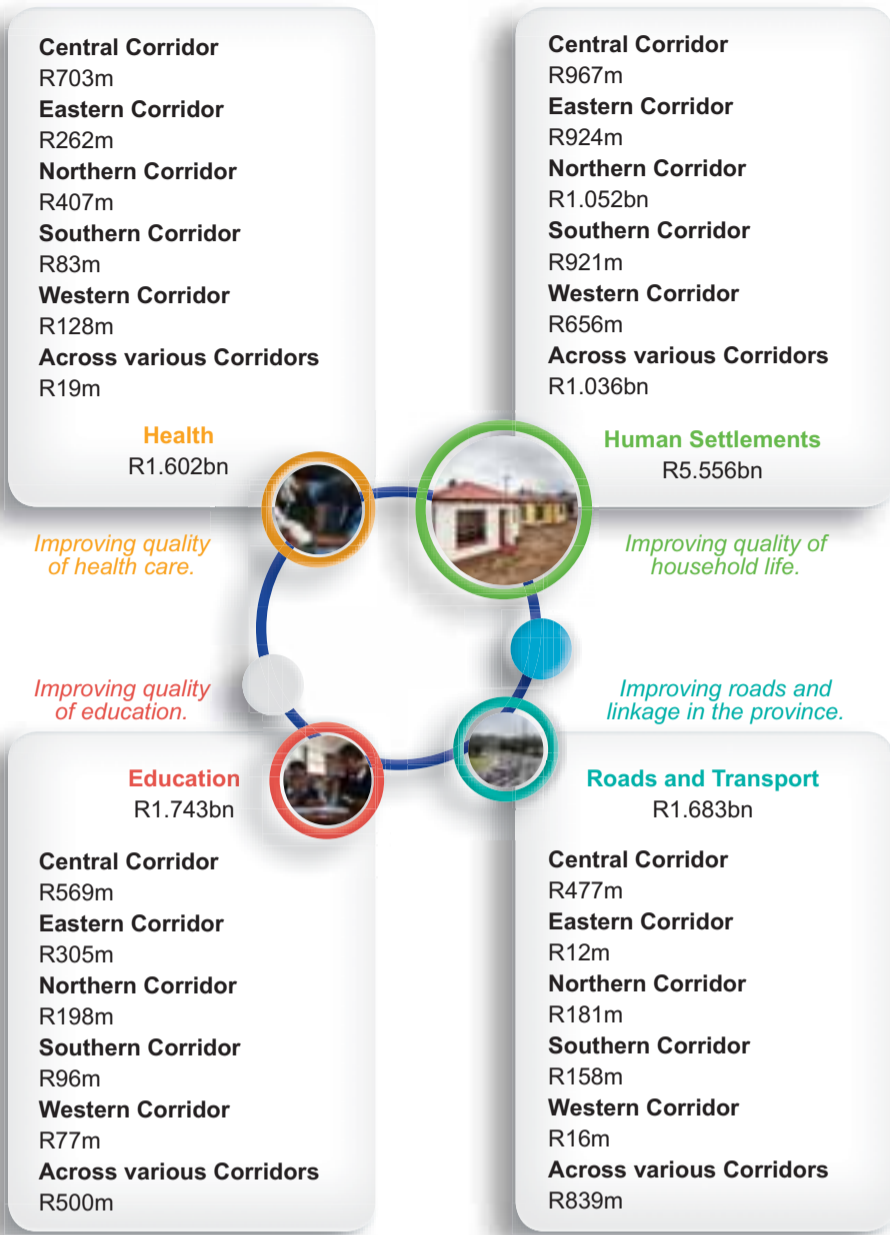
Central Corridor
R703m
Eastern Corridor
R262m
Northern Corridor
R407m
Southern Corridor
R83m
Western Corridor
R128m
Across various Corridors
R19m

Health
R1.602bn

Central Corridor
R967m
Eastern Corridor
R924m
Northern Corridor
R1.052bn
Southern Corridor
R921m
Western Corridor
R656m
Across various Corridors
R1.036bn

Human Settlements
R5.556bn

Improving quality of health care.

Improving quality of household life.

Improving quality of education.

Improving roads and linkage in the province.

Education
R1.743bn

Central Corridor
R569m
Eastern Corridor
R305m
Northern Corridor
R198m
Southern Corridor
R96m
Western Corridor
R77m
Across various Corridors
R500m

Roads and Transport
R1.683bn

Central Corridor
R477m
Eastern Corridor
R12m
Northern Corridor
R181m
Southern Corridor
R158m
Western Corridor
R16m
Across various Corridors
R839m